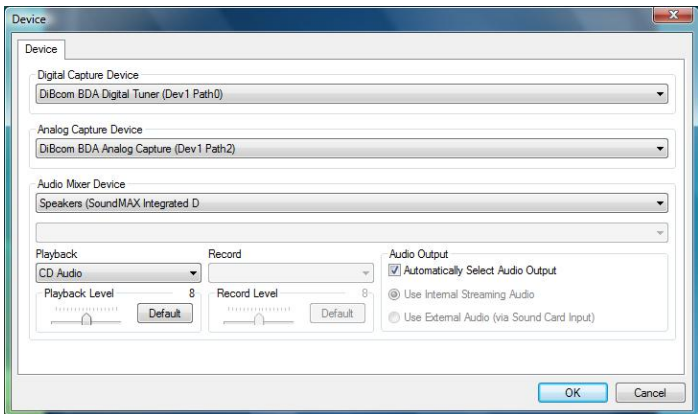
Device

Device

Digital Capture Device

DiBcom BDA Digital Tuner (Dev1 Path0)

Analog Capture Device

DiBcom BDA Analog Capture (Dev1 Path2)

Audio Mixer Device

Speakers (SoundMAX Integrated D

Playback

CD Audio

Playback Level 8

Default

Record

Record Level 8

Default

Audio Output

Automatically Select Audio Output

Use Internal Streaming Audio

Use External Audio (via Sound Card Input)

OK

Cancel